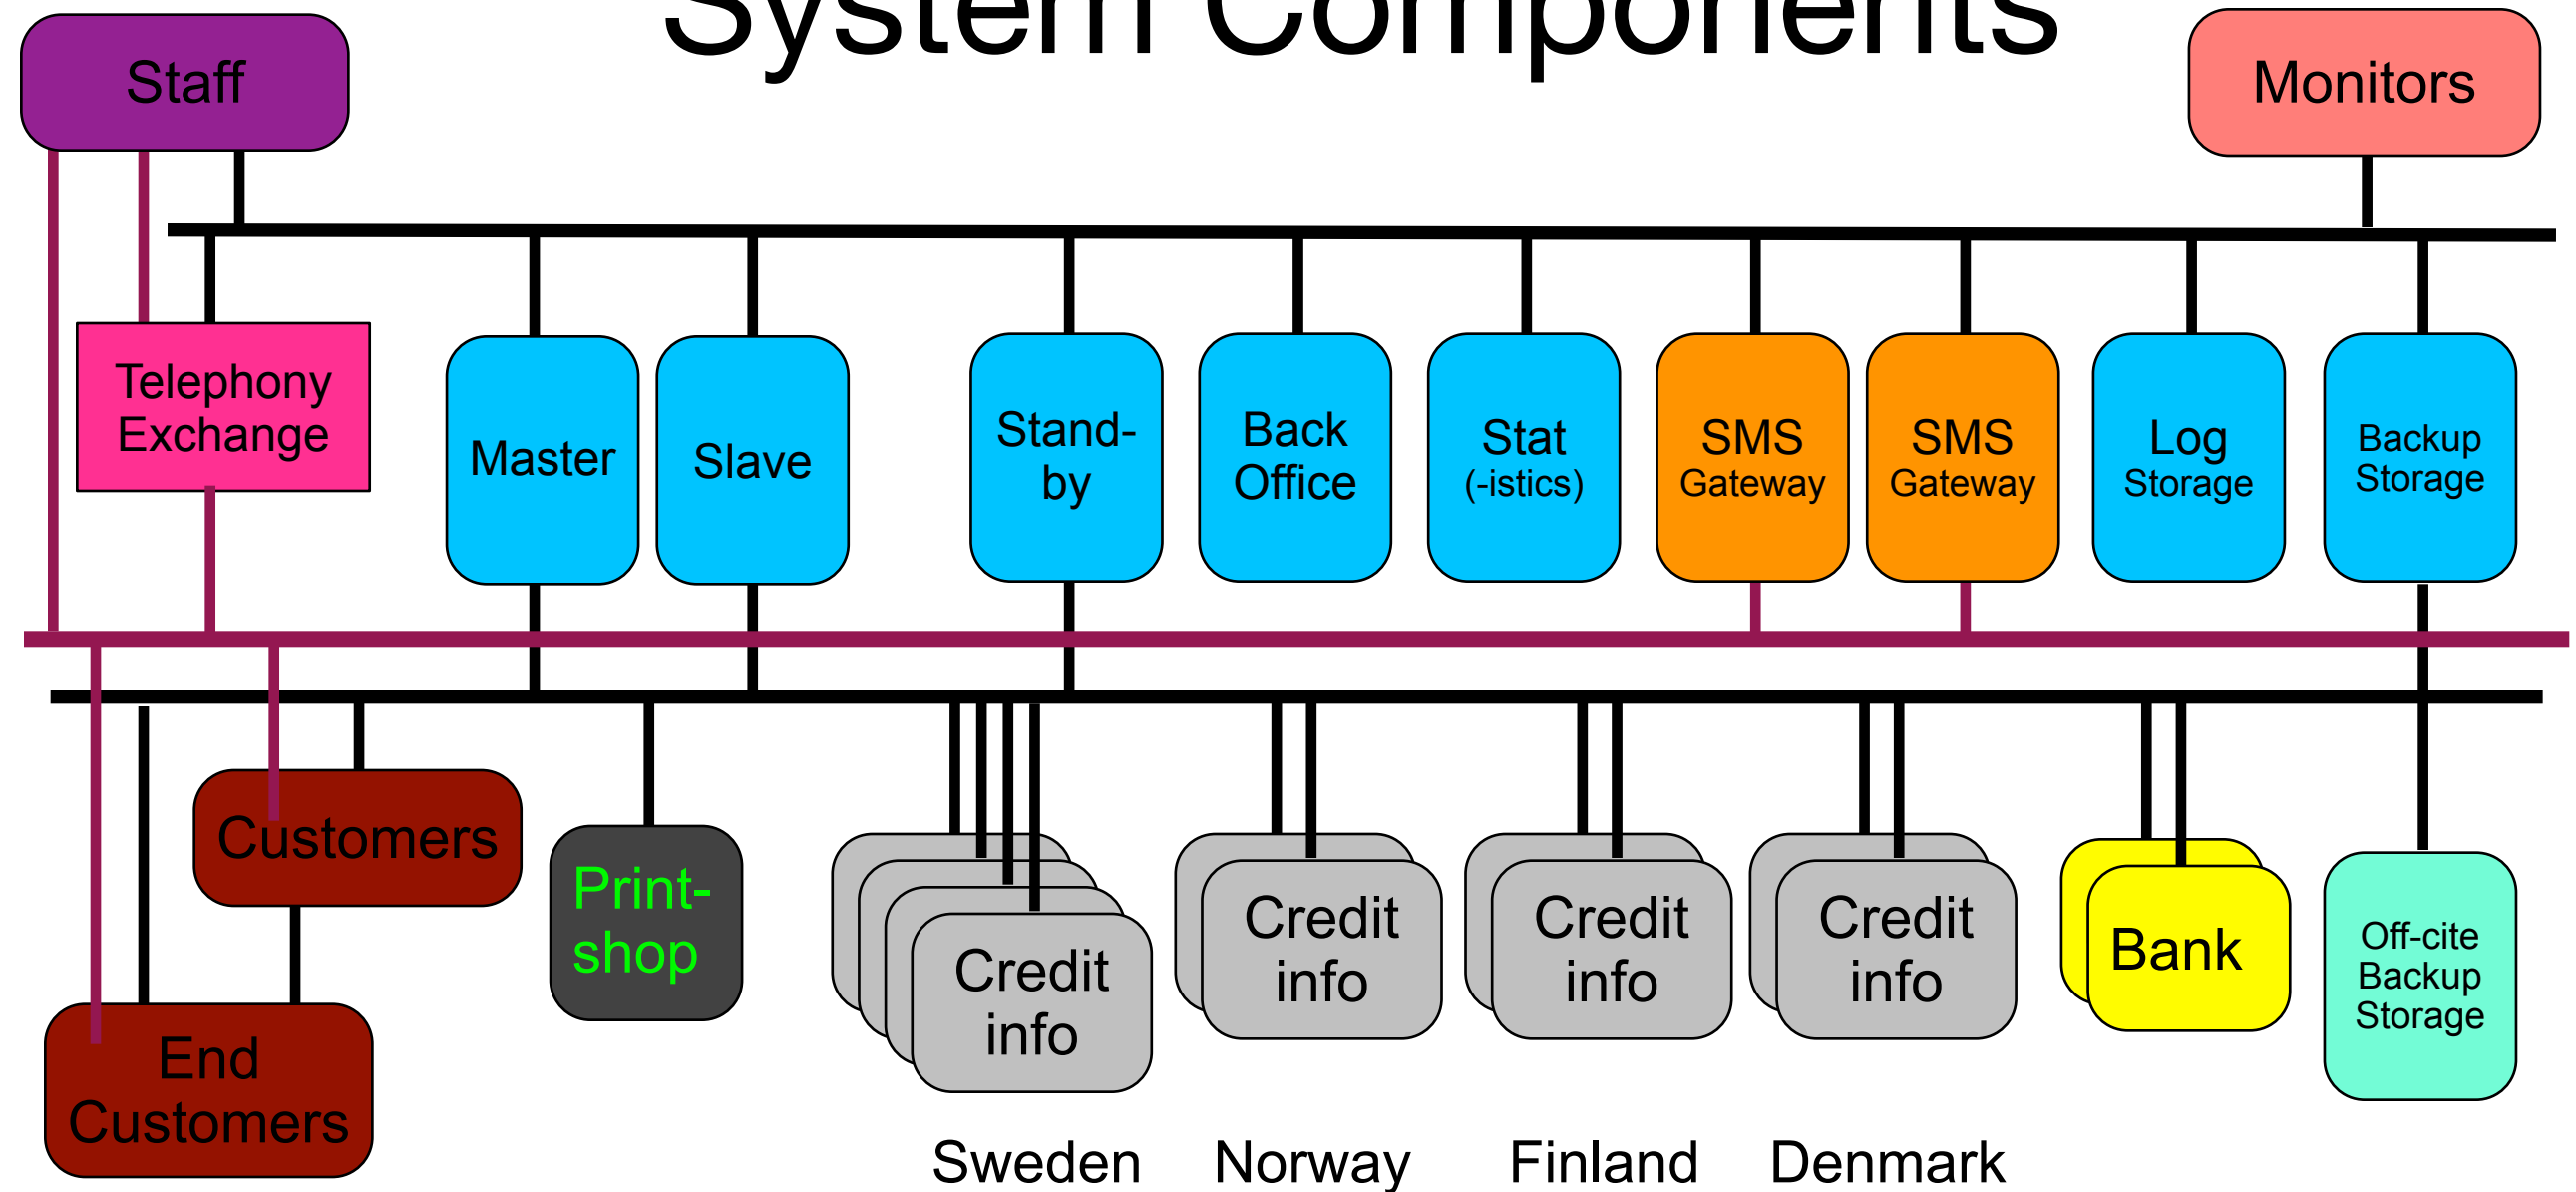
System Components

Staff

Monitors

Telephony Exchange

Master

Slave

Stand-by

Back Office

Stat (-istics)

SMS Gateway

SMS Gateway

Log Storage

Backup Storage

Customers

Print-shop

End Customers

Credit info

Credit info

Credit info

Credit info

Bank

Off-cite Backup Storage

Sweden

Norway

Finland

Denmark